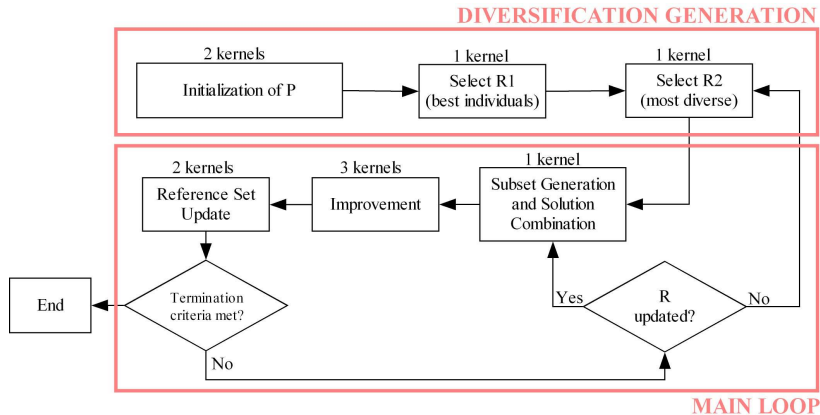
DIVERSIFICATION GENERATION

2 kernels
Initialization of P

1 kernel
Select R1
(best individuals)

1 kernel
Select R2
(most diverse)

2 kernels
Reference Set Update

3 kernels
Improvement

1 kernel
Subset Generation and Solution Combination

End

Termination criteria met?

Yes

R updated?

No

No

MAIN LOOP